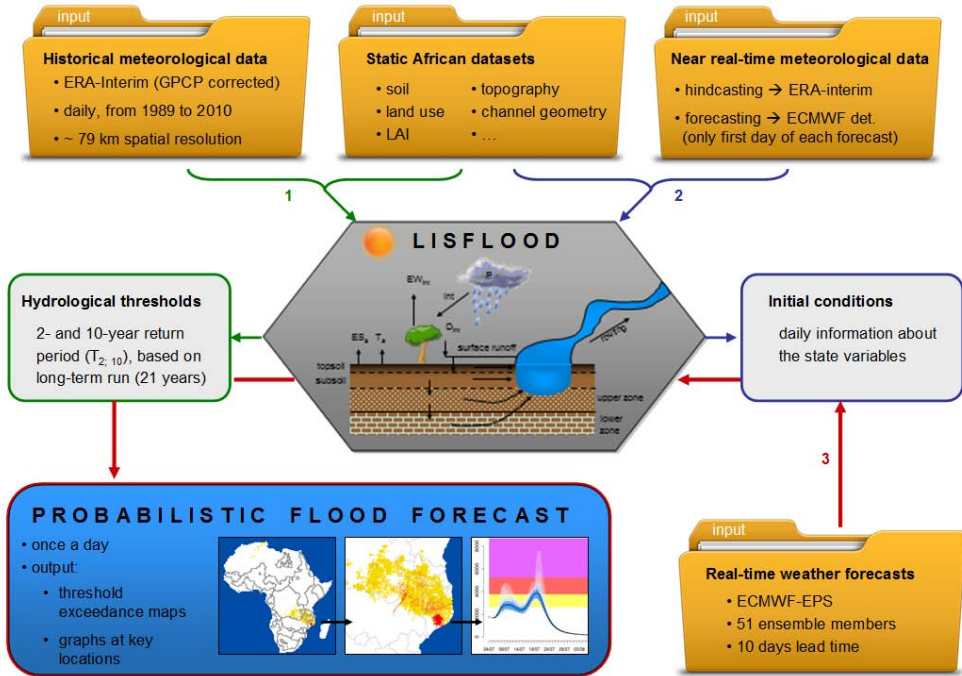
input

Historical meteorological data
• ERA-Interim (GPCP corrected)
• daily, from 1989 to 2010
• ~ 79 km spatial resolution

input

Static African datasets
• soil
• land use
• LAI
• topography
• channel geometry
• …

input

Near real-time meteorological data
• hindcasting → ERA-interim
• forecasting → ECMWF det. (only first day of each forecast)

1

2

LISFLOOD

$EW_{int}$

P

Int

$ES_a$ $T_a$

$D_{int}$

surface runoff

topsoil

subsoil

upper zone

lower zone

routing

Hydrological thresholds
2- and 10-year return period ($T_{2;\ 10}$), based on long-term run (21 years)

Initial conditions
daily information about the state variables

3

PROBABILISTIC FLOOD FORECAST
• once a day
• output:
• threshold exceedance maps
• graphs at key locations

input

Real-time weather forecasts
• ECMWF-EPS
• 51 ensemble members
• 10 days lead time